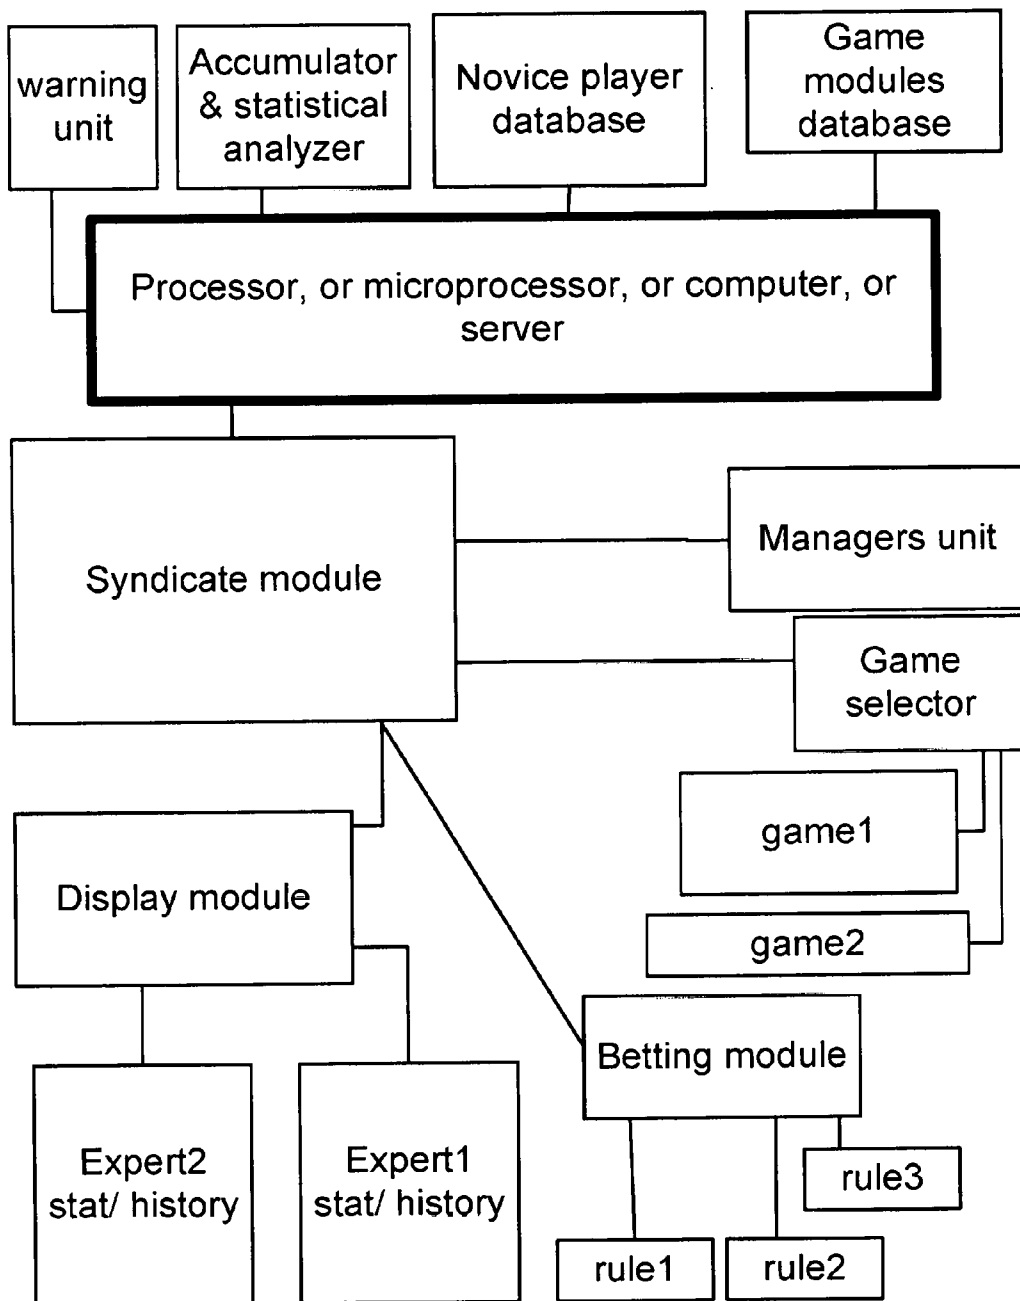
warning unit

Accumulator & statistical analyzer

Novice player database

Game modules database

Processor, or microprocessor, or computer, or server

Syndicate module

Managers unit

Game selector

game1

game2

Display module

Betting module

Expert2 stat/ history

Expert1 stat/ history

rule3

rule1

rule2